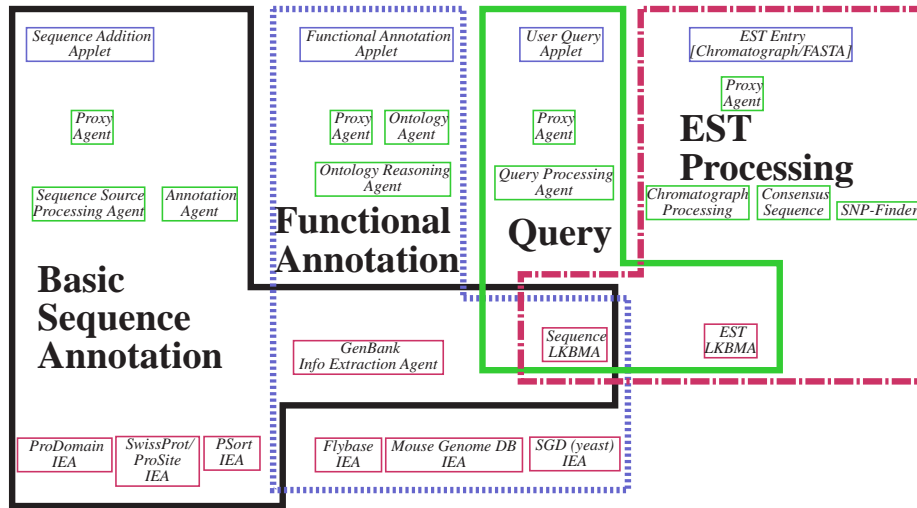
Sequence Addition Applet

Proxy Agent

Sequence Source Processing Agent

Annotation Agent

Basic Sequence Annotation

Functional Annotation Applet

Proxy Agent

Ontology Agent

Ontology Reasoning Agent

Functional Annotation

User Query Applet

Proxy Agent

Query Processing Agent

Query

EST Entry [Chromatograph/FASTA]

Proxy Agent

EST Processing

Chromatograph Processing

Consensus Sequence

SNP-Finder

Sequence LKBMA

EST LKBMA

GenBank Info Extraction Agent

ProDomain IEA

SwissProt/ ProSite IEA

PSort IEA

Flybase IEA

Mouse Genome DB IEA

SGD (yeast) IEA